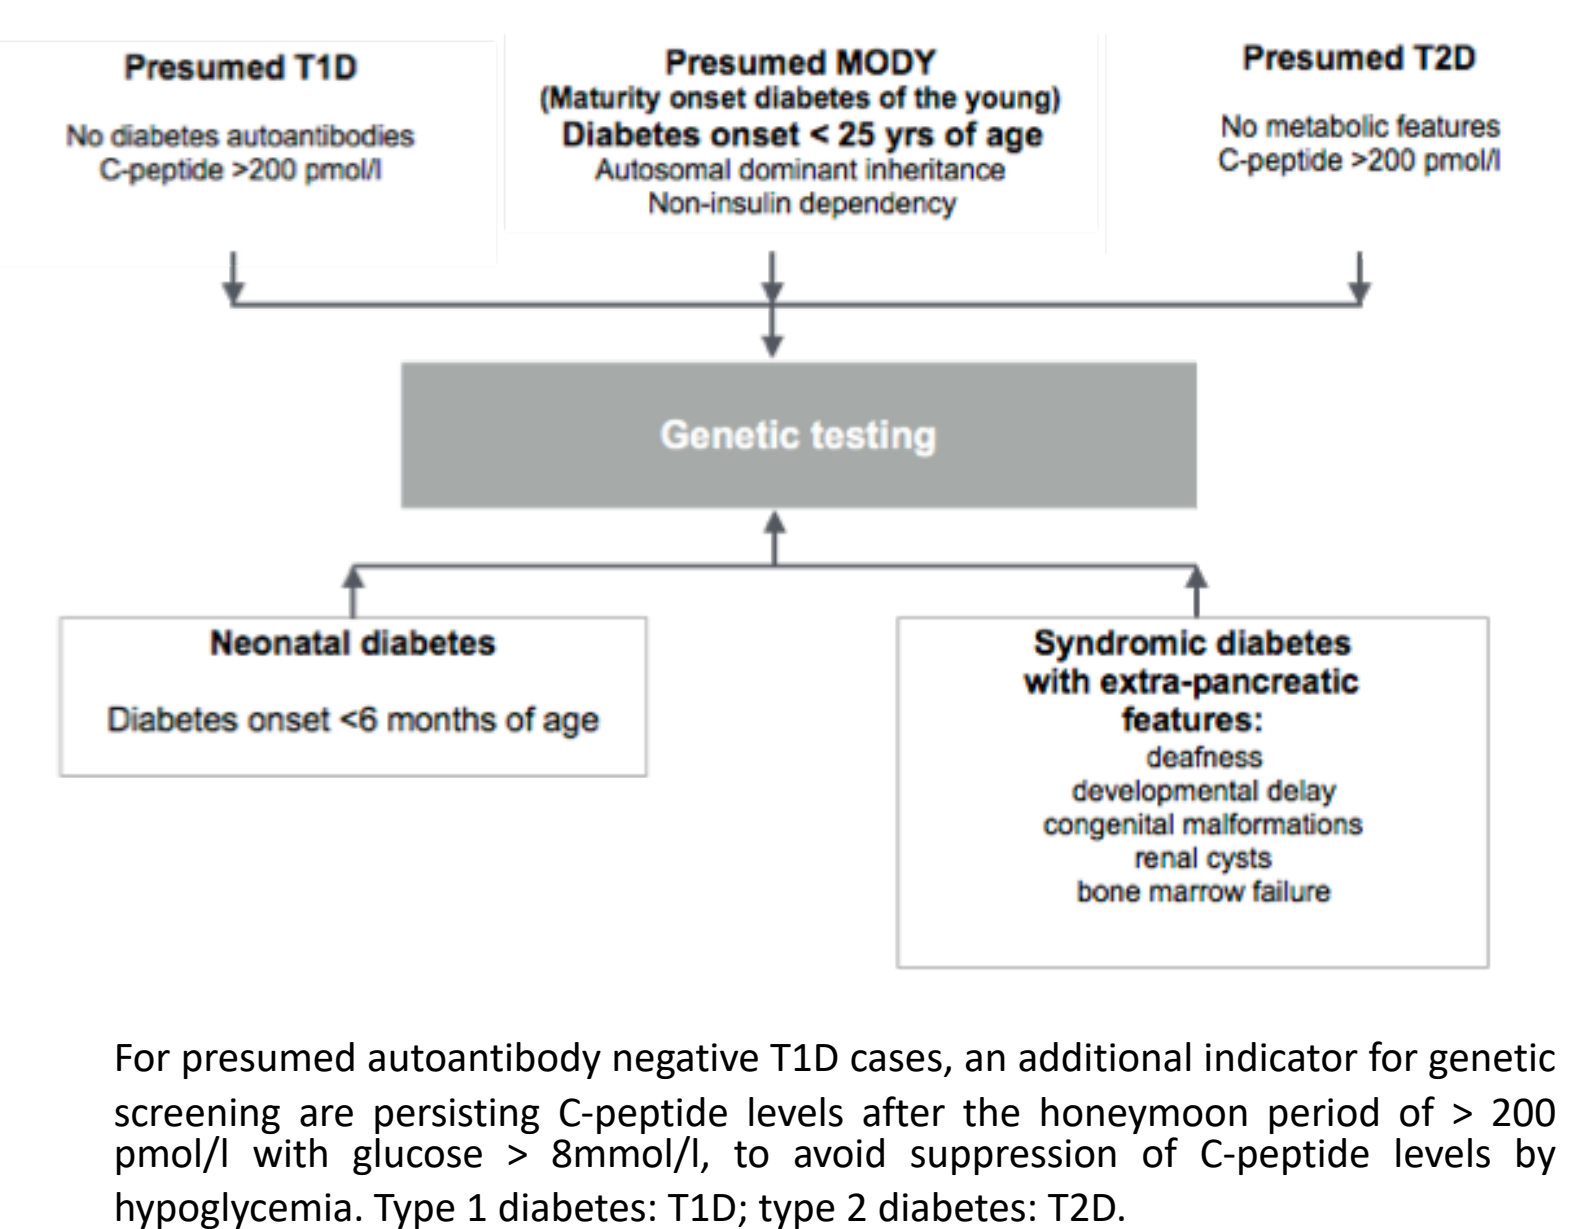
Presumed T1D

No diabetes autoantibodies
C-peptide >200 pmol/l

Presumed MODY
(Maturity onset diabetes of the young)
Diabetes onset < 25 yrs of age
Autosomal dominant inheritance
Non-insulin dependency

Presumed T2D

No metabolic features
C-peptide >200 pmol/l

Genetic testing

Neonatal diabetes

Diabetes onset <6 months of age

Syndromic diabetes with extra-pancreatic features:
deafness
developmental delay
congenital malformations
renal cysts
bone marrow failure

For presumed autoantibody negative T1D cases, an additional indicator for genetic screening are persisting C-peptide levels after the honeymoon period of > 200 pmol/l with glucose > 8mmol/l, to avoid suppression of C-peptide levels by hypoglycemia. Type 1 diabetes: T1D; type 2 diabetes: T2D.